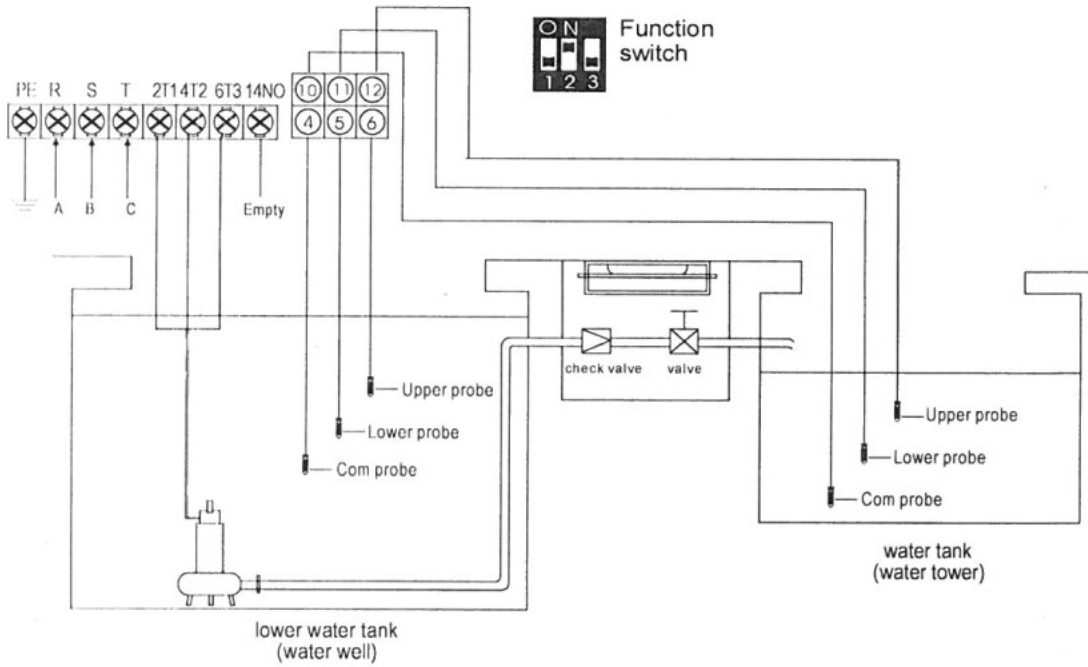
ON
1 2 3
Function switch

PE R S T 2T1 4T2 6T3 14NO
A B C
Empty

10 11 12
4 5 6

Upper probe
Lower probe
Com probe

check valve
valve

Upper probe
Lower probe
Com probe

water tank
(water tower)

lower water tank
(water well)